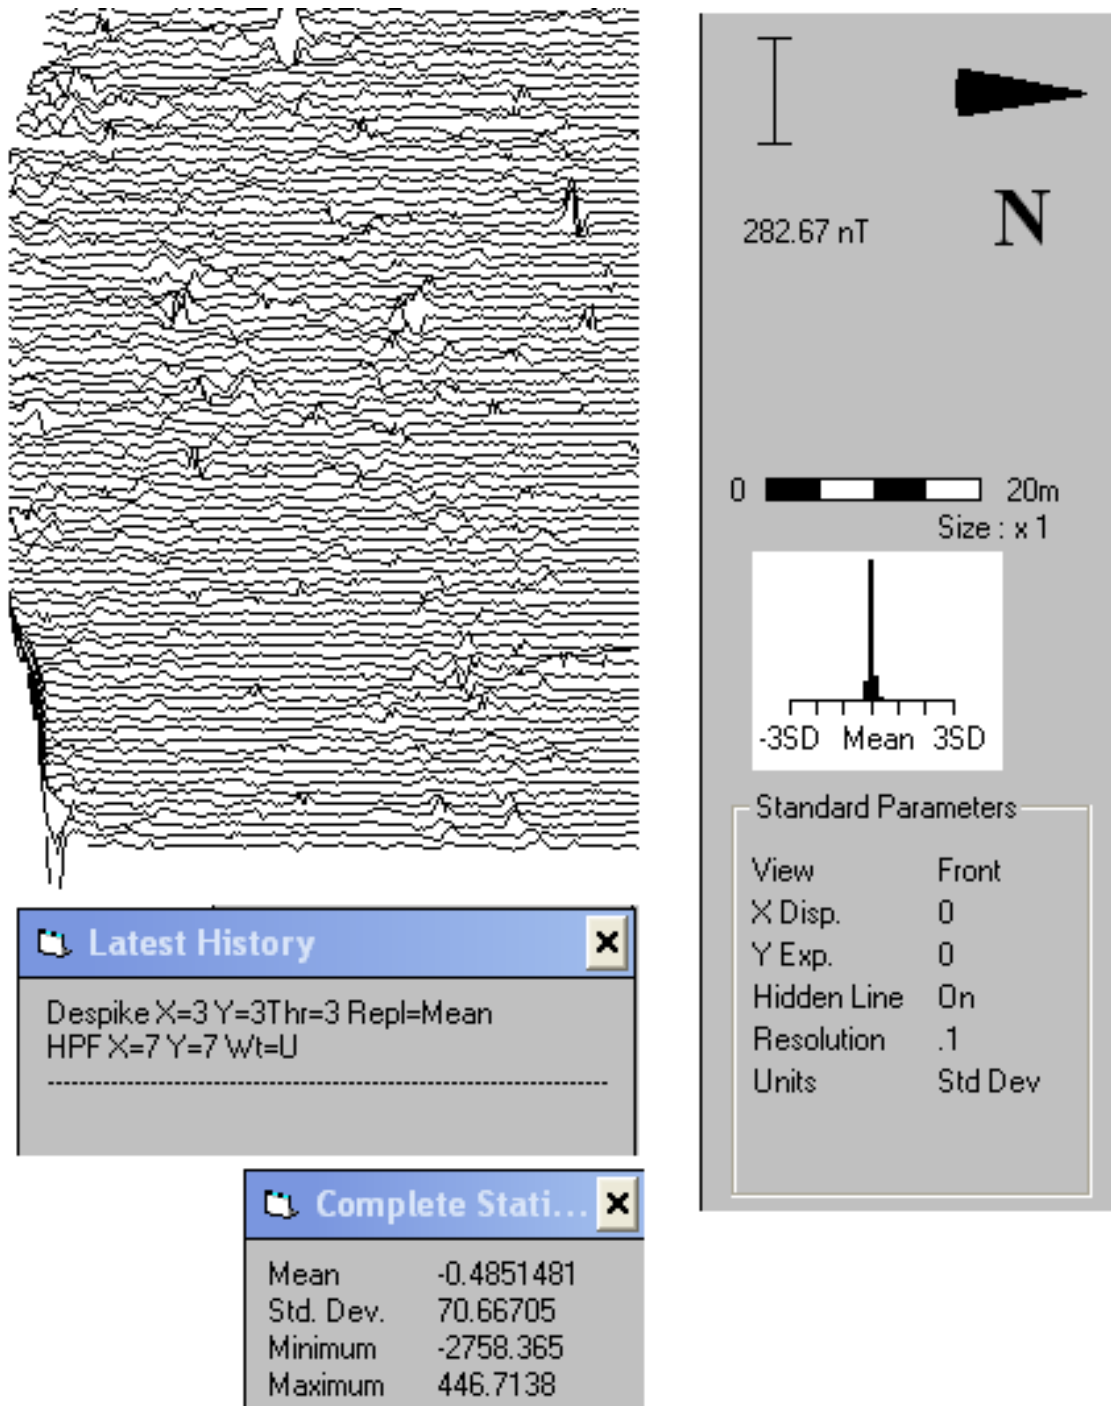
282.67 nT

N

0 20m

Size : x 1

-3SD Mean 3SD

Standard Parameters

| View | Front |
|---|---|
| X Disp. | 0 |
| Y Exp. | 0 |
| Hidden Line | On |
| Resolution | .1 |
| Units | Std Dev |

Latest History ×

Despike X=3 Y=3Thr=3 Repl=Mean
HPF X=7 Y=7 Wt=U

Complete Stati... ×

| Mean | -0.4851481 |
|---|---|
| Std. Dev. | 70.66705 |
| Minimum | -2758.365 |
| Maximum | 446.7138 |